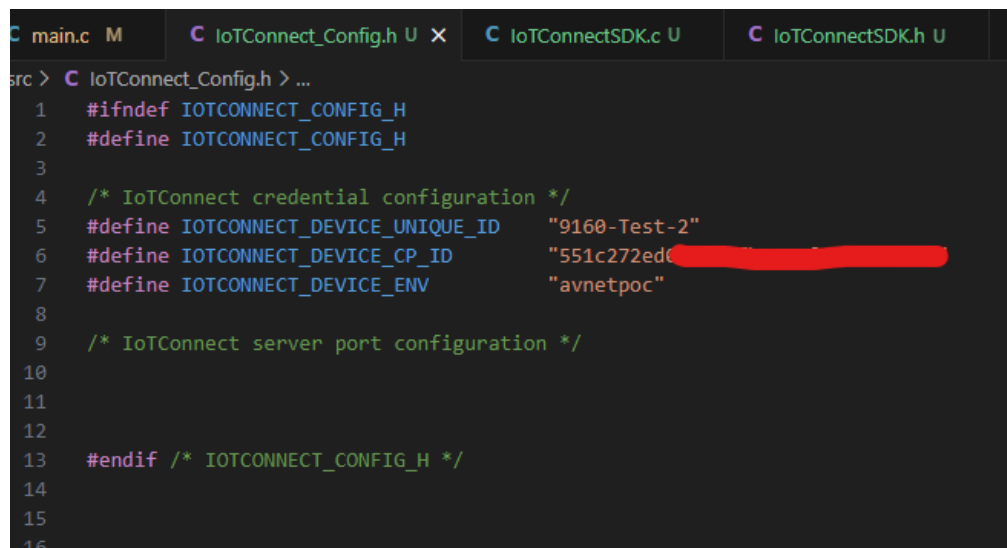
C main.c M    C IoTConnect_Config.h U ×    C IoTConnectSDK.c U    C IoTConnectSDK.h U

src > C IoTConnect_Config.h > ...

1 #ifndef IOTCONNECT_CONFIG_H
2 #define IOTCONNECT_CONFIG_H
3
4 /* IoTConnect credential configuration */
5 #define IOTCONNECT_DEVICE_UNIQUE_ID "9160-Test-2"
6 #define IOTCONNECT_DEVICE_CP_ID "551c272ed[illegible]
7 #define IOTCONNECT_DEVICE_ENV "avnetpoc"
8
9 /* IoTConnect server port configuration */
10
11
12
13 #endif /* IOTCONNECT_CONFIG_H */
14
15